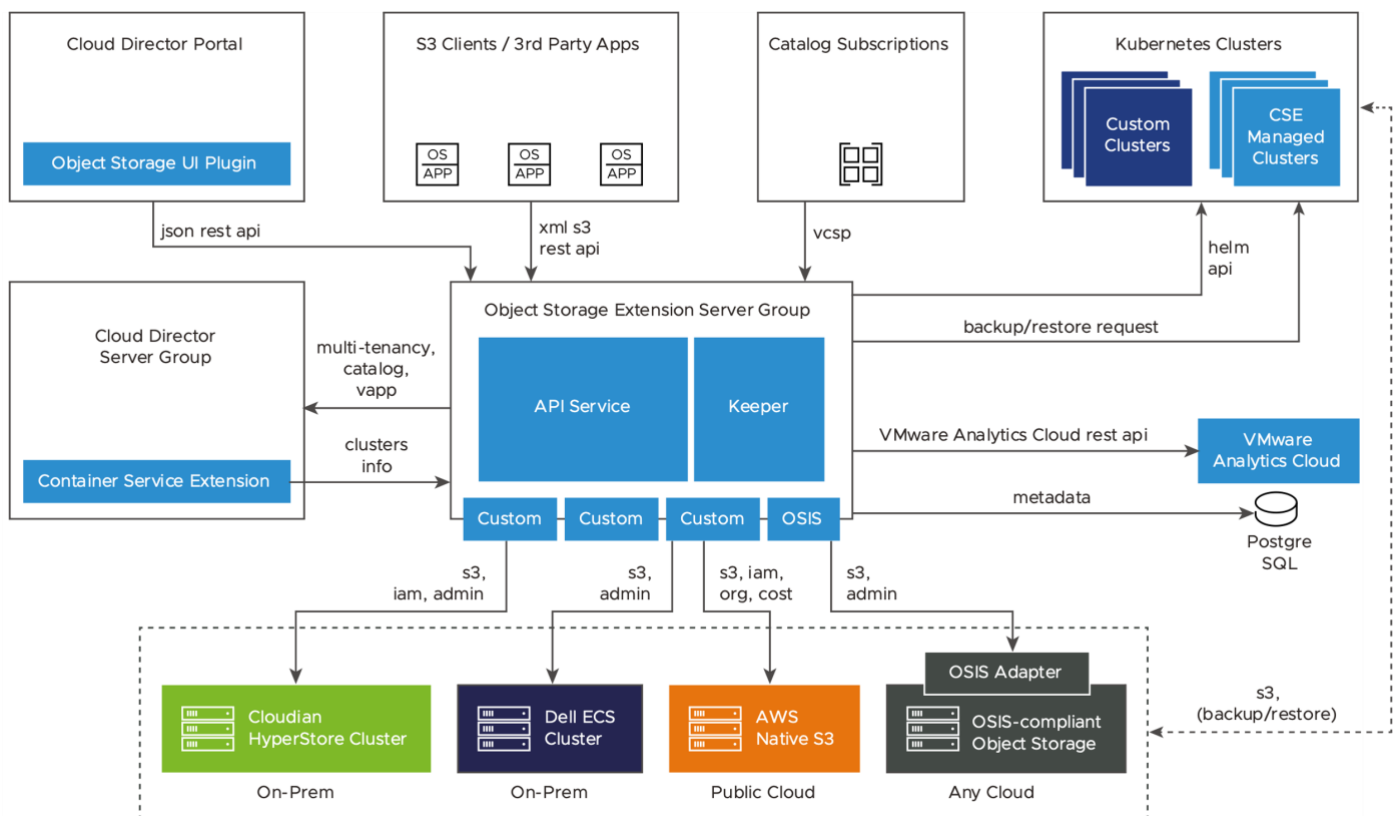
Cloud Director Portal

Object Storage UI Plugin

S3 Clients / 3rd Party Apps

OS
APP

OS
APP

OS
APP

Catalog Subscriptions

Kubernetes Clusters

Custom Clusters

CSE Managed Clusters

json rest api

xml s3 rest api

vcsp

helm api

Cloud Director Server Group

Container Service Extension

multi-tenancy, catalog, vapp

clusters info

Object Storage Extension Server Group

API Service

Keeper

backup/restore request

VMware Analytics Cloud rest api

VMware Analytics Cloud

metadata

Postgre SQL

Custom

Custom

Custom

OSIS

s3, iam, admin

s3, admin

s3, iam, org, cost

s3, admin

OSIS Adapter

s3, (backup/restore)

Cloudian HyperStore Cluster

Dell ECS Cluster

AWS Native S3

OSIS-compliant Object Storage

On-Prem

On-Prem

Public Cloud

Any Cloud